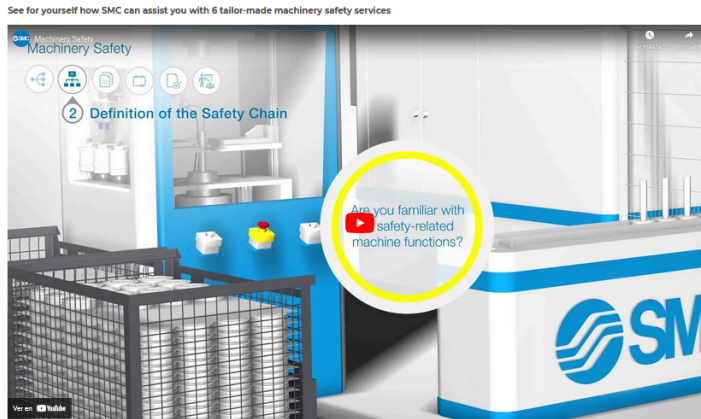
See for yourself how SMC can assist you with 6 tailor-made machinery safety services

SMC Machinery Safety

Machinery Safety

Ver más tarde

Compartir

2 Definition of the Safety Chain

Are you familiar with safety-related machine functions?

SMC

Ver en YouTube